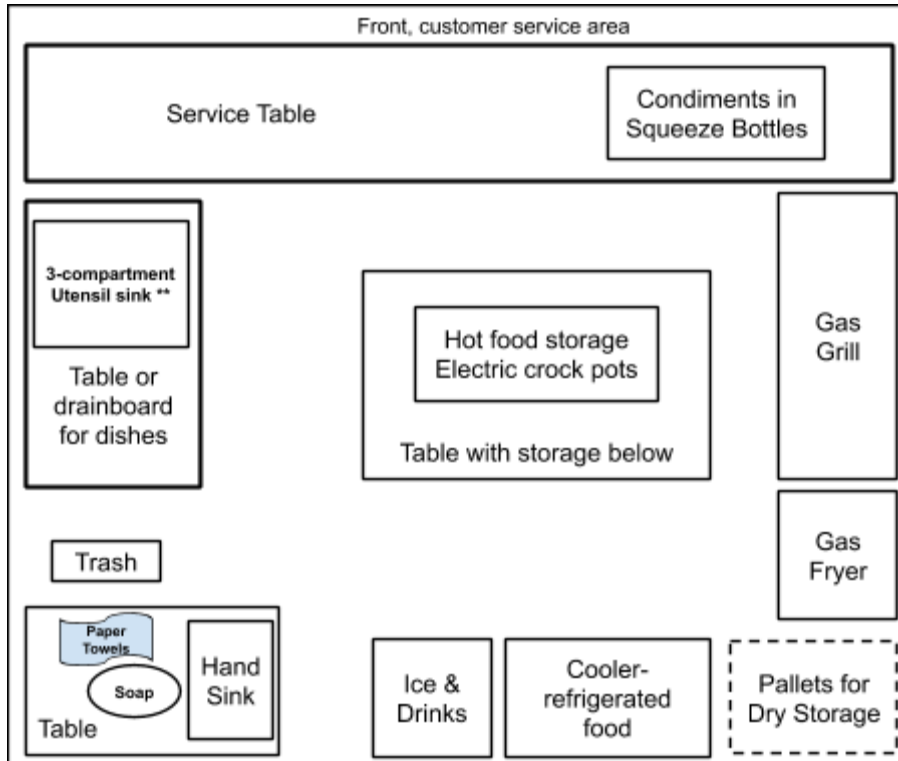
Front, customer service area

Service Table

Condiments in Squeeze Bottles

3-compartment Utensil sink **

Table or drainboard for dishes

Hot food storage Electric crock pots

Table with storage below

Gas Grill

Gas Fryer

Trash

Paper Towels

Soap

Hand Sink

Table

Ice & Drinks

Cooler-refrigerated food

Pallets for Dry Storage